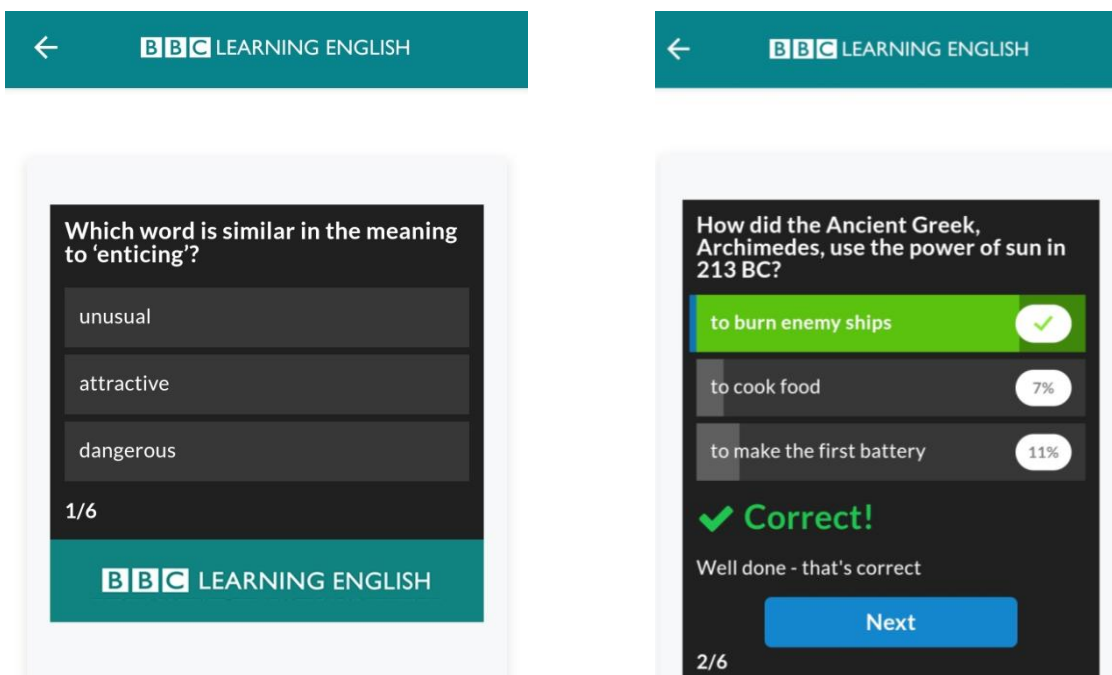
BBC LEARNING ENGLISH

Which word is similar in the meaning to ‘enticing’?

unusual

attractive

dangerous

1/6

BBC LEARNING ENGLISH

BBC LEARNING ENGLISH

How did the Ancient Greek, Archimedes, use the power of sun in 213 BC?

to burn enemy ships

to cook food 7%

to make the first battery 11%

Correct!

Well done - that's correct

Next

2/6